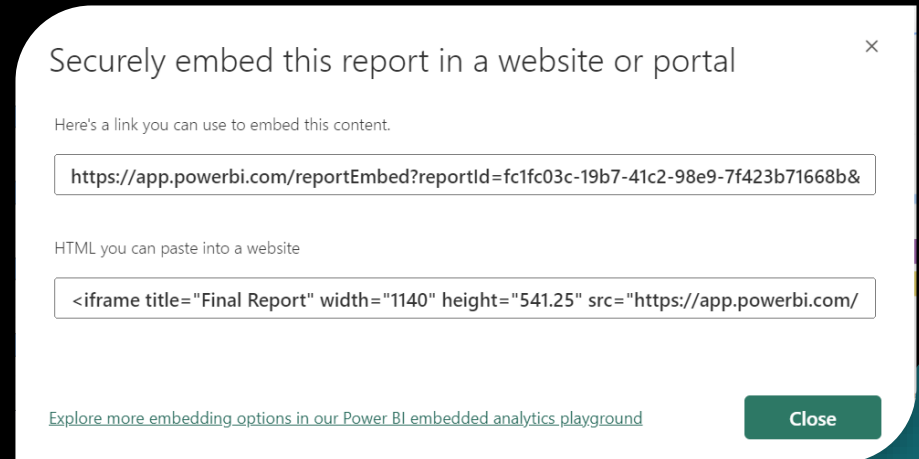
Securely embed this report in a website or portal

×

Here's a link you can use to embed this content.

https://app.powerbi.com/reportEmbed?reportId=fc1fc03c-19b7-41c2-98e9-7f423b71668b&

HTML you can paste into a website

<iframe title="Final Report" width="1140" height="541.25" src="https://app.powerbi.com/

Explore more embedding options in our Power BI embedded analytics playground

Close